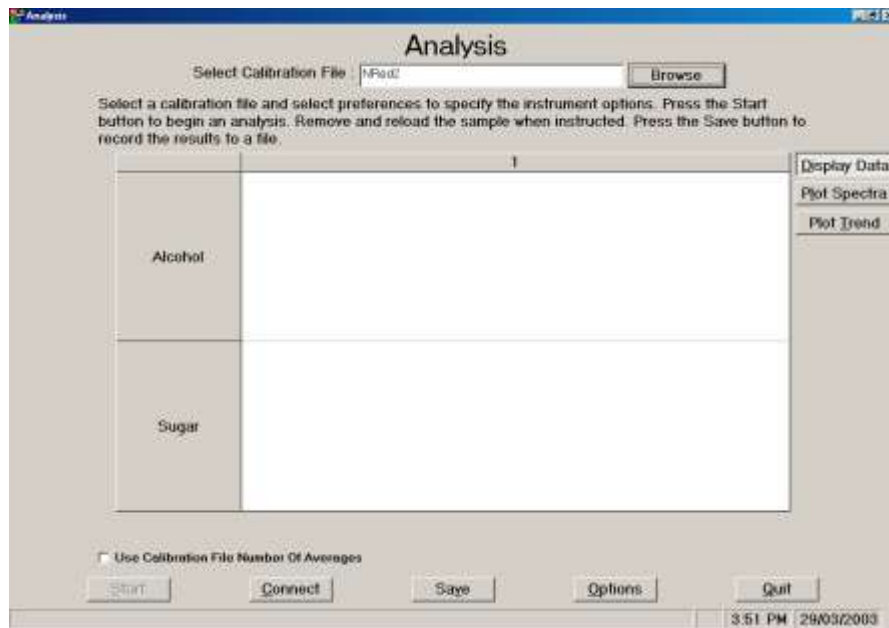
Analysis

Analysis

Select Calibration File : NRed2 Browse

Select a calibration file and select preferences to specify the instrument options. Press the Start button to begin an analysis. Remove and reload the sample when instructed. Press the Save button to record the results to a file.

| | 1 |
|---|---|
| Alcohol | |
| Sugar | |

Display Data
Plot Spectra
Plot Trend

Use Calibration File Number Of Averages

Start Connect Save Options Quit

3:51 PM 29/03/2003